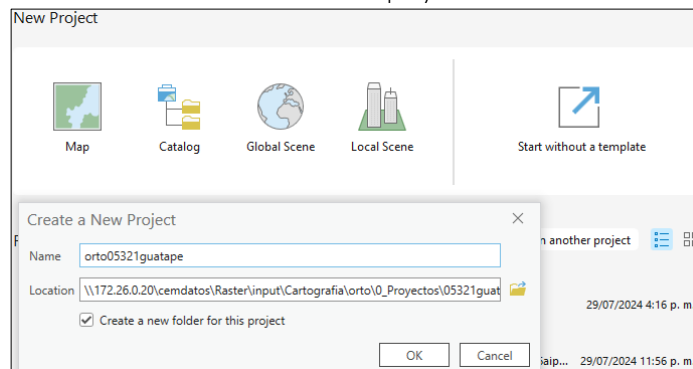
New Project

Map

Catalog

Global Scene

Local Scene

Start without a template

Create a New Project

Name orto05321guatape

Location \\172.26.0.20\cemdatos\Raster\input\Cartografia\orto\0_Proyectos\05321guat

Create a new folder for this project

OK

Cancel

n another project

29/07/2024 4:16 p. m

Saip... 29/07/2024 11:56 p. m